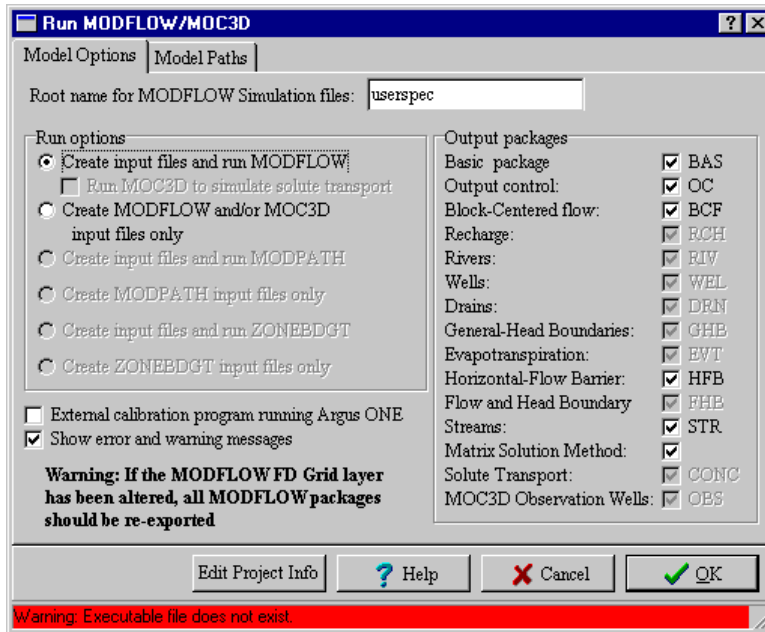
Run MODFLOW/MOC3D

? X

Model Options | Model Paths

Root name for MODFLOW Simulation files: userspec

Run options
Create input files and run MODFLOW
Run MOC3D to simulate solute transport
Create MODFLOW and/or MOC3D input files only
Create input files and run MODPATH
Create MODPATH input files only
Create input files and run ZONEBDGT
Create ZONEBDGT input files only

External calibration program running Argus ONE
Show error and warning messages

Warning: If the MODFLOW FD Grid layer has been altered, all MODFLOW packages should be re-exported

Output packages

| | |
|---|---|
| Basic package | BAS |
| Output control: | OC |
| Block-Centered flow: | BCF |
| Recharge: | RCH |
| Rivers: | RIV |
| Wells: | WEL |
| Drains: | DRN |
| General-Head Boundaries: | GHB |
| Evapotranspiration: | EVT |
| Horizontal-Flow Barrier: | HFB |
| Flow and Head Boundary | FHB |
| Streams: | STR |
| Matrix Solution Method: | |
| Solute Transport: | CONC |
| MOC3D Observation Wells: | OBS |

Edit Project Info
Help
Cancel
OK

Warning: Executable file does not exist.